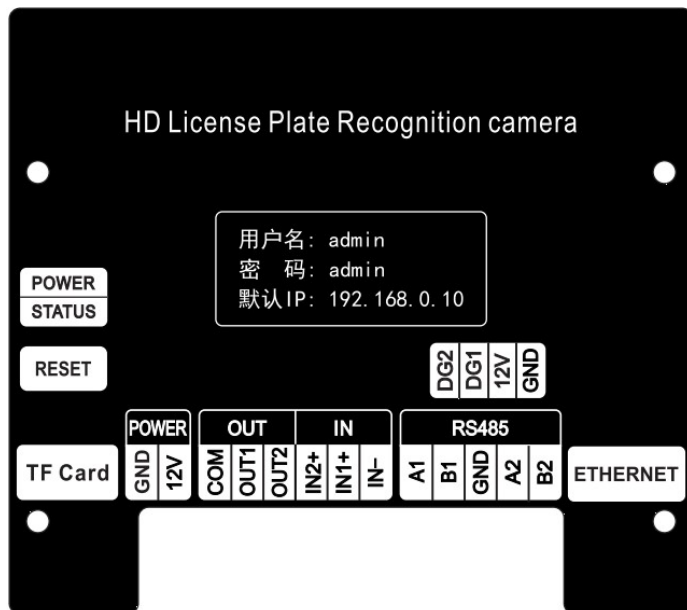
HD License Plate Recognition camera

用户名：admin
密 码：admin
默认IP：192.168.0.10

POWER
STATUS

RESET

DG2 DG1 12V GND

TF Card

POWER
GND 12V

OUT
COM OUT1 OUT2

IN
IN2+ IN1+ IN-

RS485
A1 B1 GND A2 B2

ETHERNET